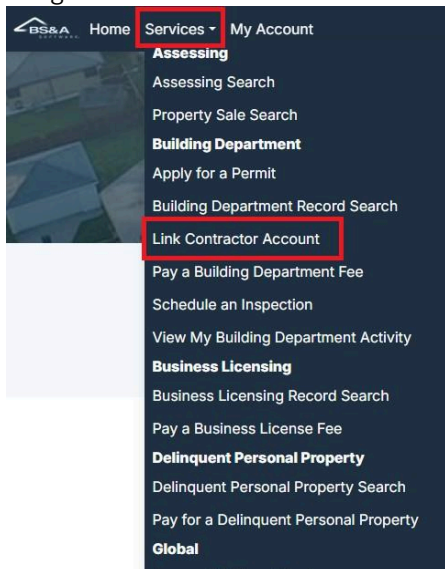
BS&A SOFTWARE Home Services ▾ My Account

Assessing
Assessing Search
Property Sale Search
Building Department
Apply for a Permit
Building Department Record Search
Link Contractor Account
Pay a Building Department Fee
Schedule an Inspection
View My Building Department Activity
Business Licensing
Business Licensing Record Search
Pay a Business License Fee
Delinquent Personal Property
Delinquent Personal Property Search
Pay for a Delinquent Personal Property
Global